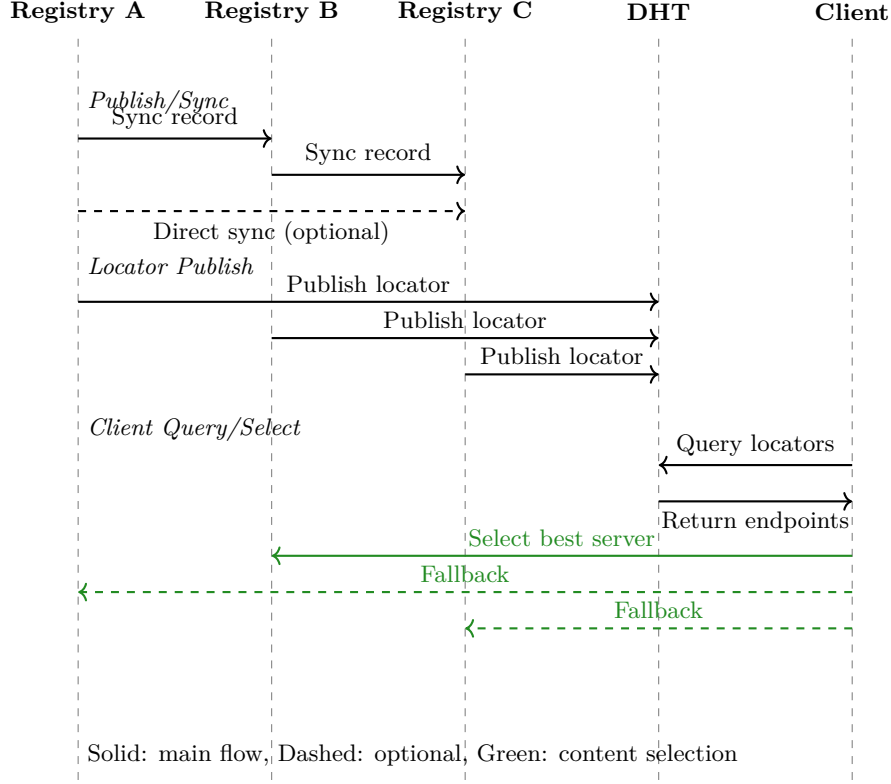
Registry A Registry B Registry C DHT Client

Publish/Sync

Sync record

Sync record

Direct sync (optional)

Locator Publish

Publish locator

Publish locator

Publish locator

Client Query/Select

Query locators

Return endpoints

Select best server

Fallback

Fallback

Solid: main flow, Dashed: optional, Green: content selection